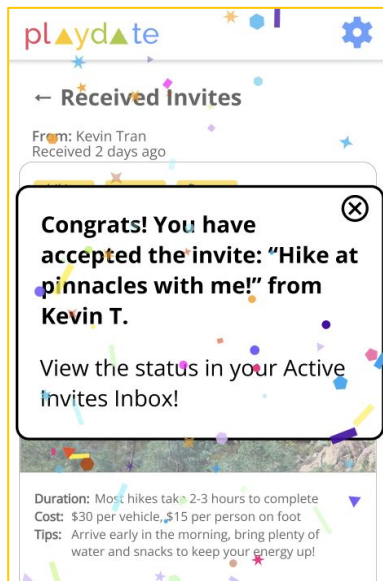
playdate

← Received Invites

From: Kevin Tran
Received 2 days ago

Congrats! You have accepted the invite: “Hike at pinnacles with me!” from Kevin T.

View the status in your Active Invites Inbox!

Duration: Most hikes take 2-3 hours to complete
Cost: $30 per vehicle, $15 per person on foot
Tips: Arrive early in the morning, bring plenty of water and snacks to keep your energy up!